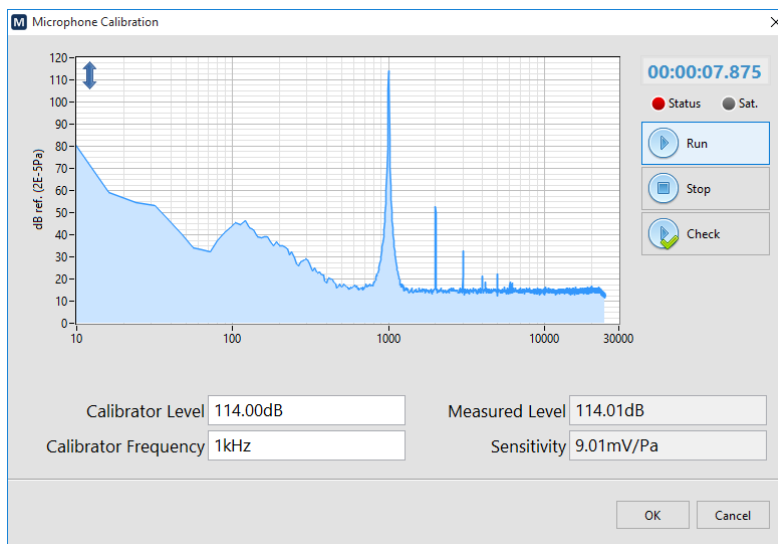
M Microphone Calibration

×

120
110
100
90
80
70
60
50
40
30
20
10
0

dB ref. (2E-5Pa)

10 100 1000 10000 30000

00:00:07.875

Status Sat.

Run

Stop

Check

Calibrator Level 114.00dB

Calibrator Frequency 1kHz

Measured Level 114.01dB

Sensitivity 9.01mV/Pa

OK Cancel